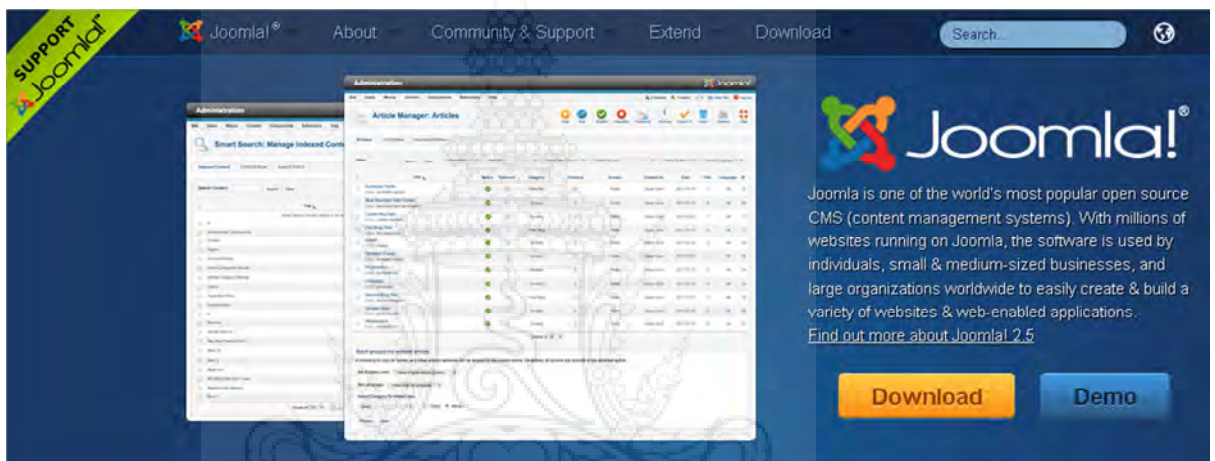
SUPPORT Joomla!

Joomla!® About Community & Support Extend Download Search...

Administration

Smart Search: Manage Indexed Content

Administration Joomla!

Article Manager: Articles

Joomla!®

Joomla is one of the world's most popular open source CMS (content management systems). With millions of websites running on Joomla, the software is used by individuals, small & medium-sized businesses, and large organizations worldwide to easily create & build a variety of websites & web-enabled applications. Find out more about Joomla! 2.5

Download Demo